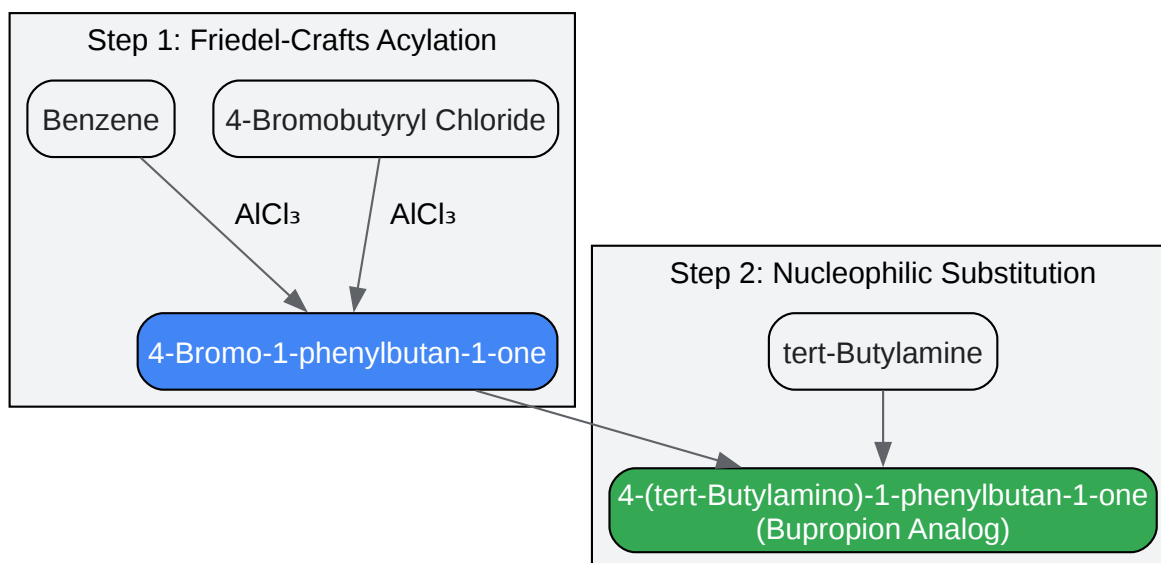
Step 1: Friedel-Crafts Acylation

Benzene

4-Bromobutyryl Chloride

$AlCl_3$

$AlCl_3$

4-Bromo-1-phenylbutan-1-one

Step 2: Nucleophilic Substitution

tert-Butylamine

4-(tert-Butylamino)-1-phenylbutan-1-one (Bupropion Analog)